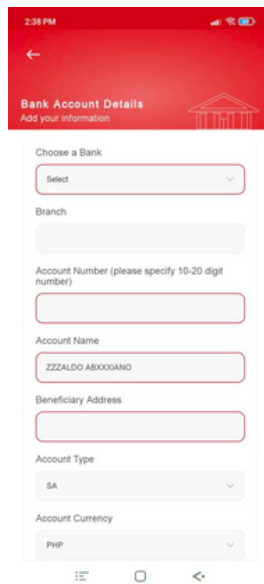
2:38 PM

Bank Account Details
Add your information

Choose a Bank
Select

Branch

Account Number (please specify 10-20 digit number)

Account Name
ZZZALDO ABXXXIANO

Beneficiary Address

Account Type
SA

Account Currency
PHP